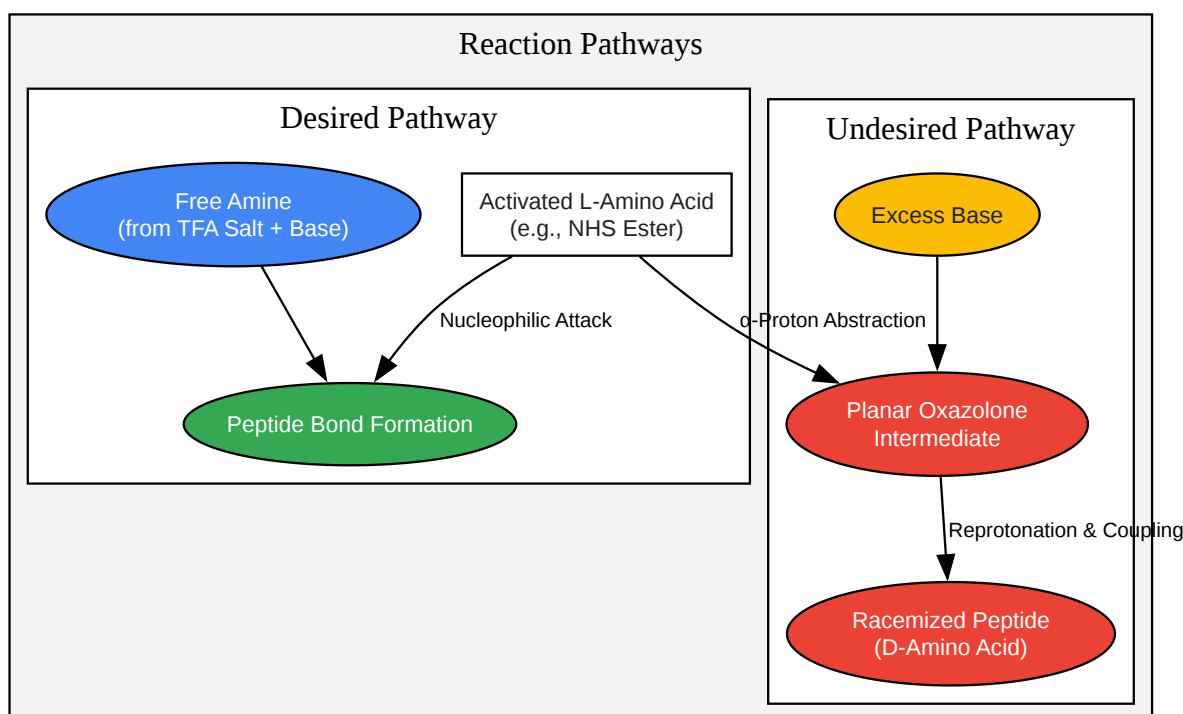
Reaction Pathways

Desired Pathway

Free Amine
(from TFA Salt + Base)

Activated L-Amino Acid
(e.g., NHS Ester)

Nucleophilic Attack

Peptide Bond Formation

Undesired Pathway

Excess Base

α-Proton Abstraction

Planar Oxazolone
Intermediate

Reprotonation & Coupling

Racemized Peptide
(D-Amino Acid)